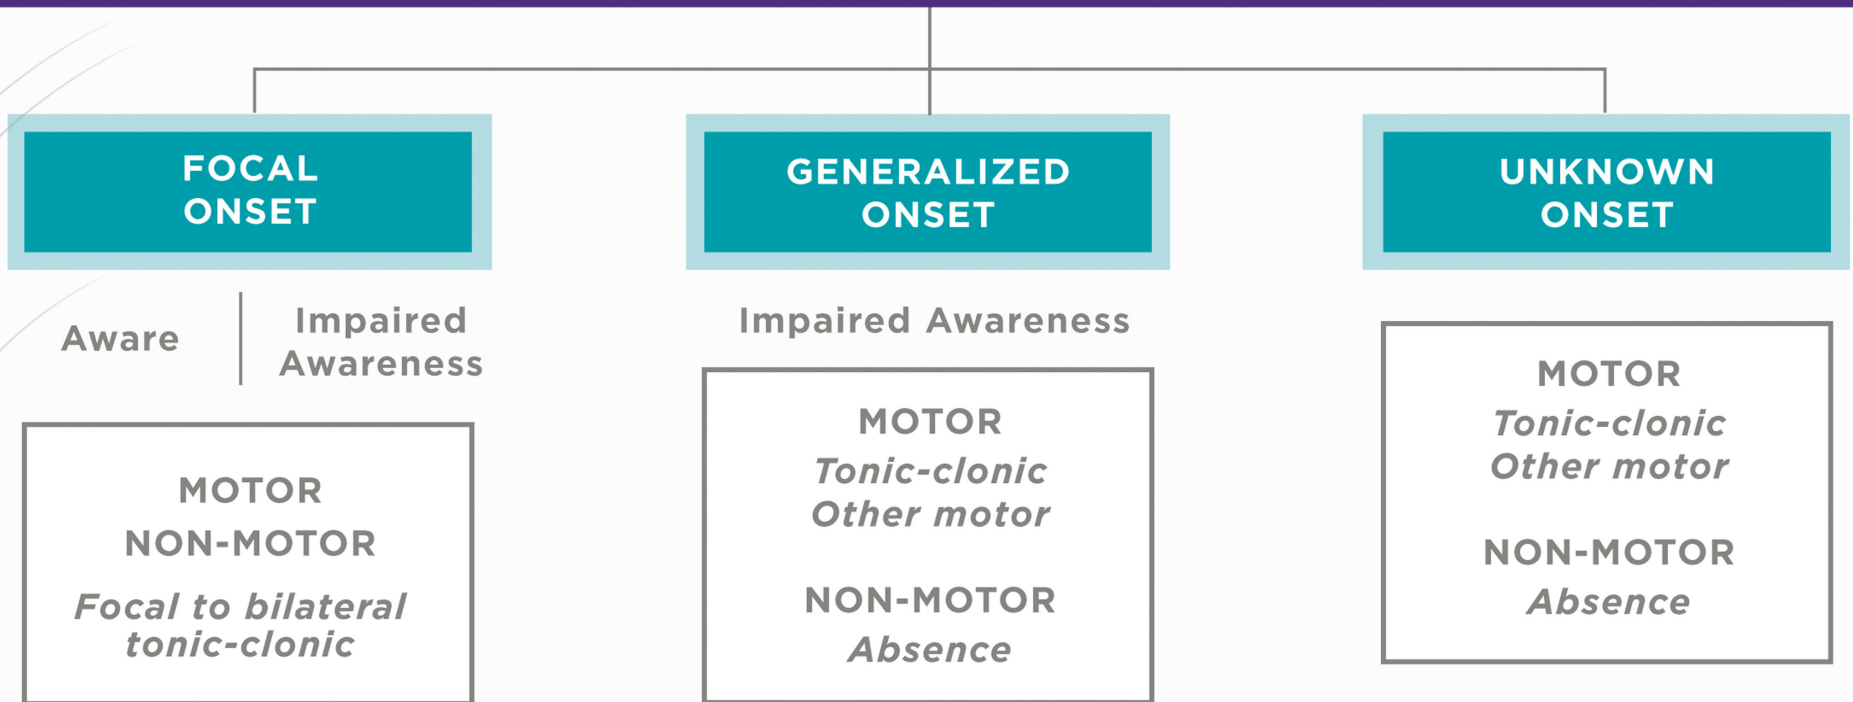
FOCAL ONSET

Aware | Impaired Awareness

MOTOR
NON-MOTOR
*Focal to bilateral tonic-clonic*

GENERALIZED ONSET

Impaired Awareness

MOTOR
*Tonic-clonic*
*Other motor*

NON-MOTOR
*Absence*

UNKNOWN ONSET

MOTOR
*Tonic-clonic*
*Other motor*

NON-MOTOR
*Absence*